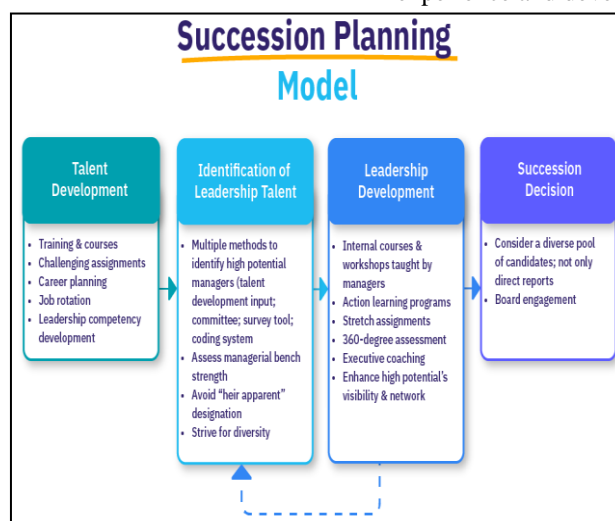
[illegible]

Succession Planning Model

Talent Development

- Training & courses
- Challenging assignments
- Career planning
- Job rotation
- Leadership competency development

Identification of Leadership Talent

- Multiple methods to identify high potential managers (talent development input; committee; survey tool; coding system
- Assess managerial bench strength
- Avoid "heir apparent" designation
- Strive for diversity

Leadership Development

- Internal courses & workshops taught by managers
- Action learning programs
- Stretch assignments
- 360-degree assessment
- Executive coaching
- Enhance high potential's visibility & network

Succession Decision

- Consider a diverse pool of candidates; not only direct reports
- Board engagement